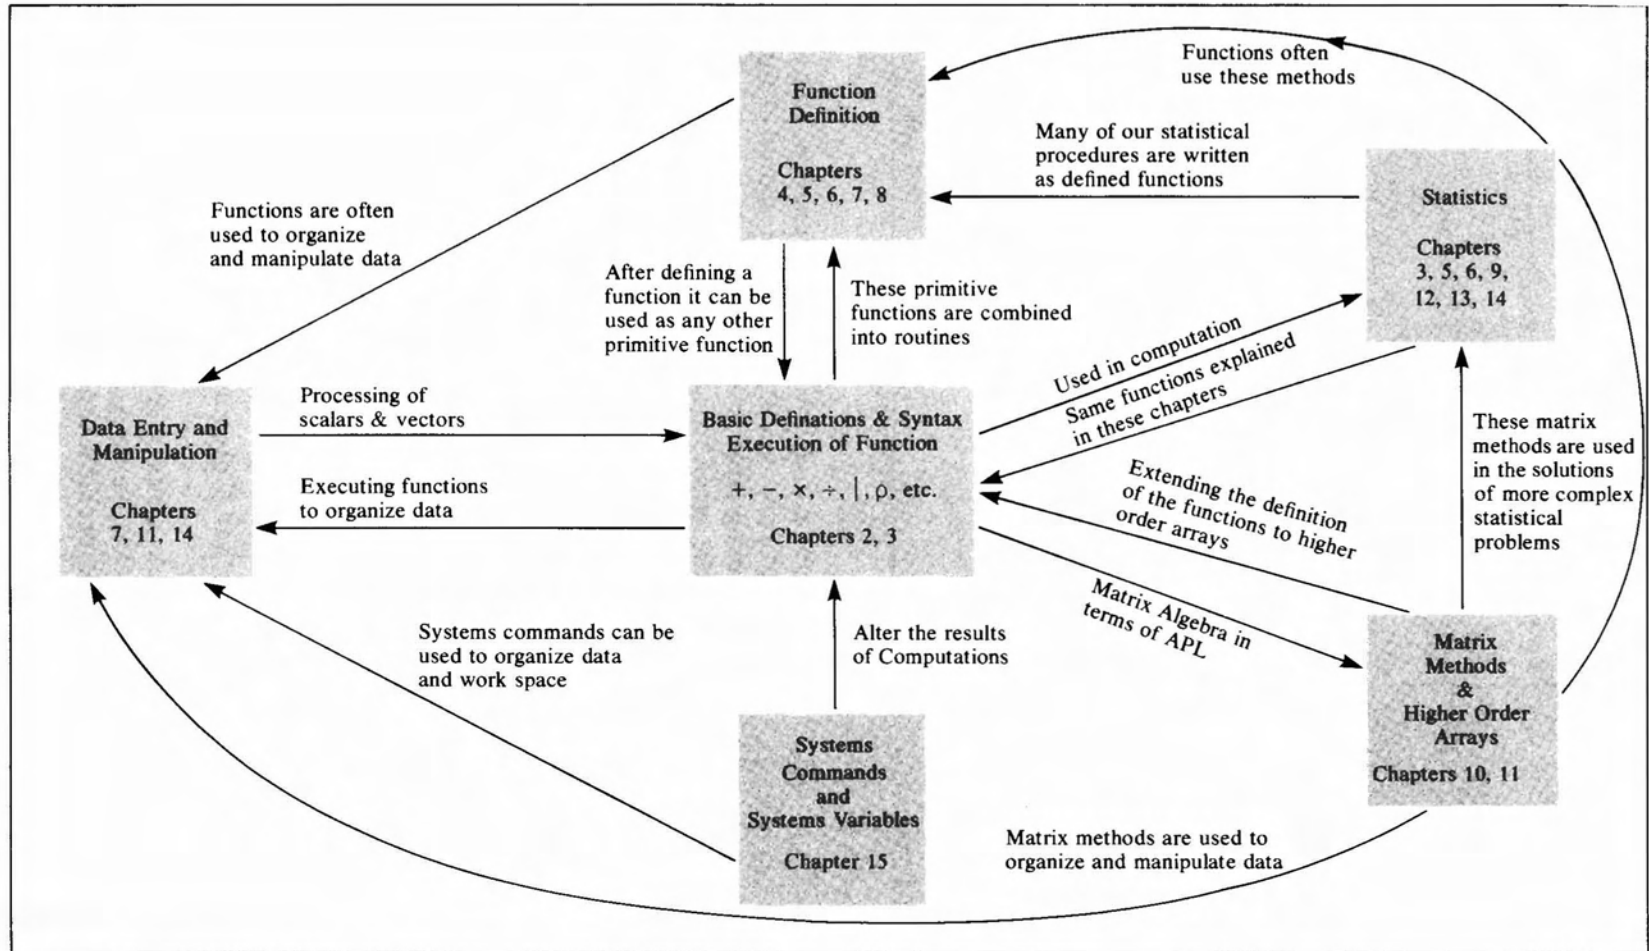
Functions often use these methods

Function Definition

Chapters 4, 5, 6, 7, 8

Many of our statistical procedures are written as defined functions

Statistics

Chapters 3, 5, 6, 9, 12, 13, 14

Functions are often used to organize and manipulate data

After defining a function it can be used as any other primitive function

These primitive functions are combined into routines

Used in computation

Same functions explained in these chapters

Data Entry and Manipulation

Chapters 7, 11, 14

Processing of scalars & vectors

Basic Definations & Syntax Execution of Function

+, −, ×, ÷, |, ρ, etc.

Chapters 2, 3

These matrix methods are used in the solutions of more complex statistical problems

Executing functions to organize data

Extending the definition of the functions to higher order arrays

Matrix Algebra in terms of APL

Systems commands can be used to organize data and work space

Alter the results of Computations

Matrix Methods & Higher Order Arrays

Chapters 10, 11

Systems Commands and Systems Variables

Chapter 15

Matrix methods are used to organize and manipulate data